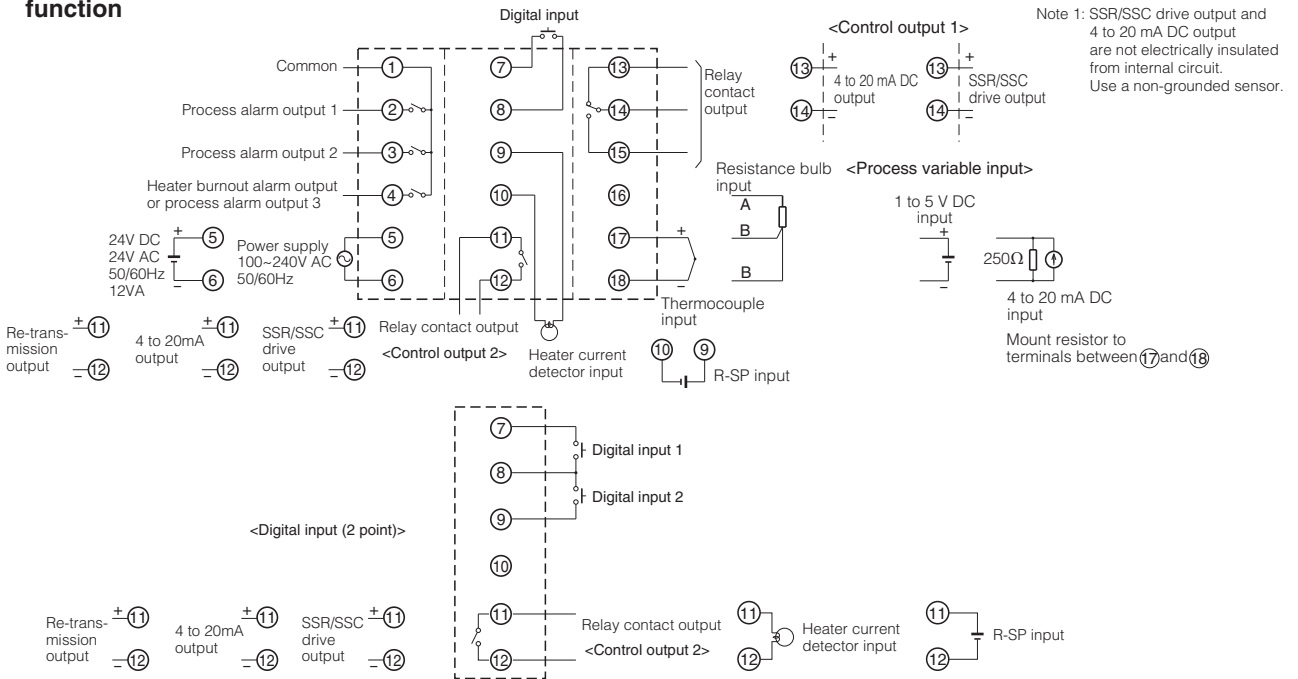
function

Digital input

<Control output 1>

Note 1: SSR/SSC drive output and 4 to 20 mA DC output are not electrically insulated from internal circuit. Use a non-grounded sensor.

Common ①
Process alarm output 1 ②
Process alarm output 2 ③
Heater burnout alarm output or process alarm output 3 ④

24V DC 24V AC 50/60Hz 12VA + ⑤ – ⑥

Power supply 100~240V AC 50/60Hz ⑤ ⑥

⑦ ⑧ ⑨ ⑩ ⑪ ⑫

⑬ ⑭ ⑮ ⑯ ⑰ ⑱

Relay contact output

⑬ + 4 to 20 mA DC output ⑭ –

⑬ + SSR/SSC drive output ⑭ –

Resistance bulb input
A
B
B

<Process variable input>

1 to 5 V DC input + –

250Ω

4 to 20 mA DC input

Mount resistor to terminals between ⑰ and ⑱

+ –

Thermocouple input

Re-transmission output + ⑪ – ⑫

4 to 20mA output + ⑪ – ⑫

SSR/SSC drive output + ⑪ – ⑫

Relay contact output

<Control output 2>

Heater current detector input

⑩ ⑨ R-SP input

⑦ Digital input 1
⑧ Digital input 2
⑨
⑩

<Digital input (2 point)>

Re-transmission output + ⑪ – ⑫

4 to 20mA output + ⑪ – ⑫

SSR/SSC drive output + ⑪ – ⑫

⑪ ⑫ Relay contact output
<Control output 2>

⑪ ⑫ Heater current detector input

⑪ ⑫ R-SP input